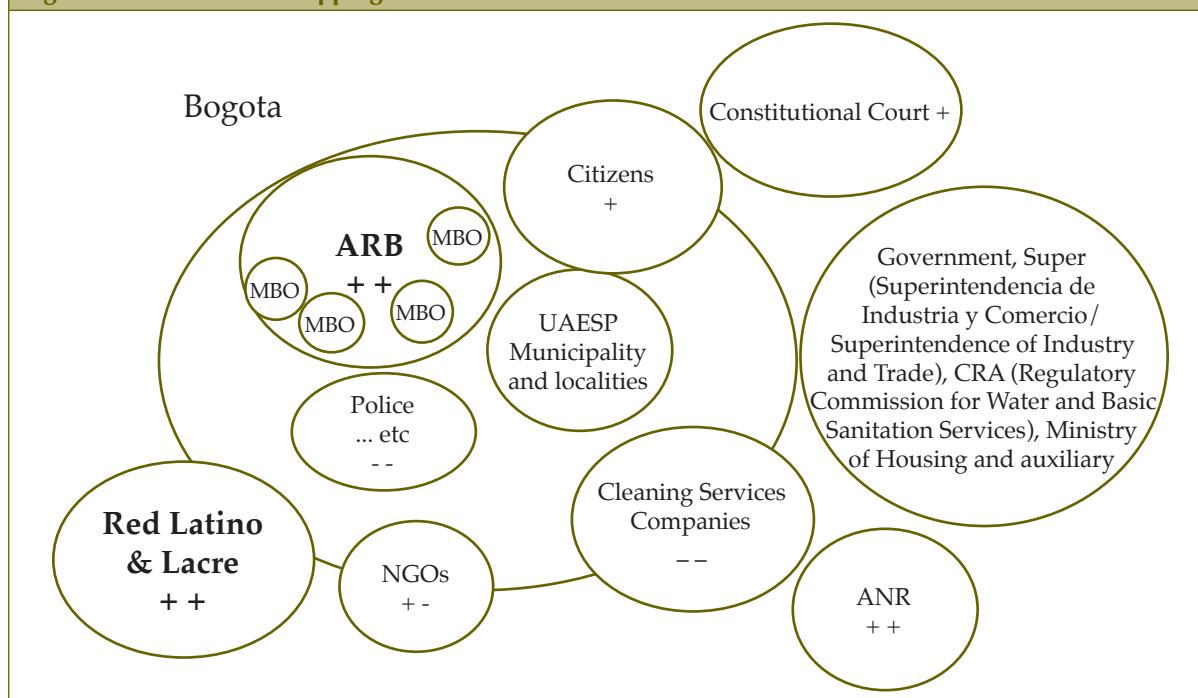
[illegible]

Bogota

Constitutional Court +

Citizens
+

ARB
+ +

MBO

MBO

MBO

MBO

UAESP
Municipality
and localities

Government, Super (Superintendencia de Industria y Comercio/ Superintendence of Industry and Trade), CRA (Regulatory Commission for Water and Basic Sanitation Services), Ministry of Housing and auxiliary

Police
... etc
- -

Cleaning Services
Companies
– –

Red Latino
& Lacre
+ +

NGOs
+ -

ANR
+ +